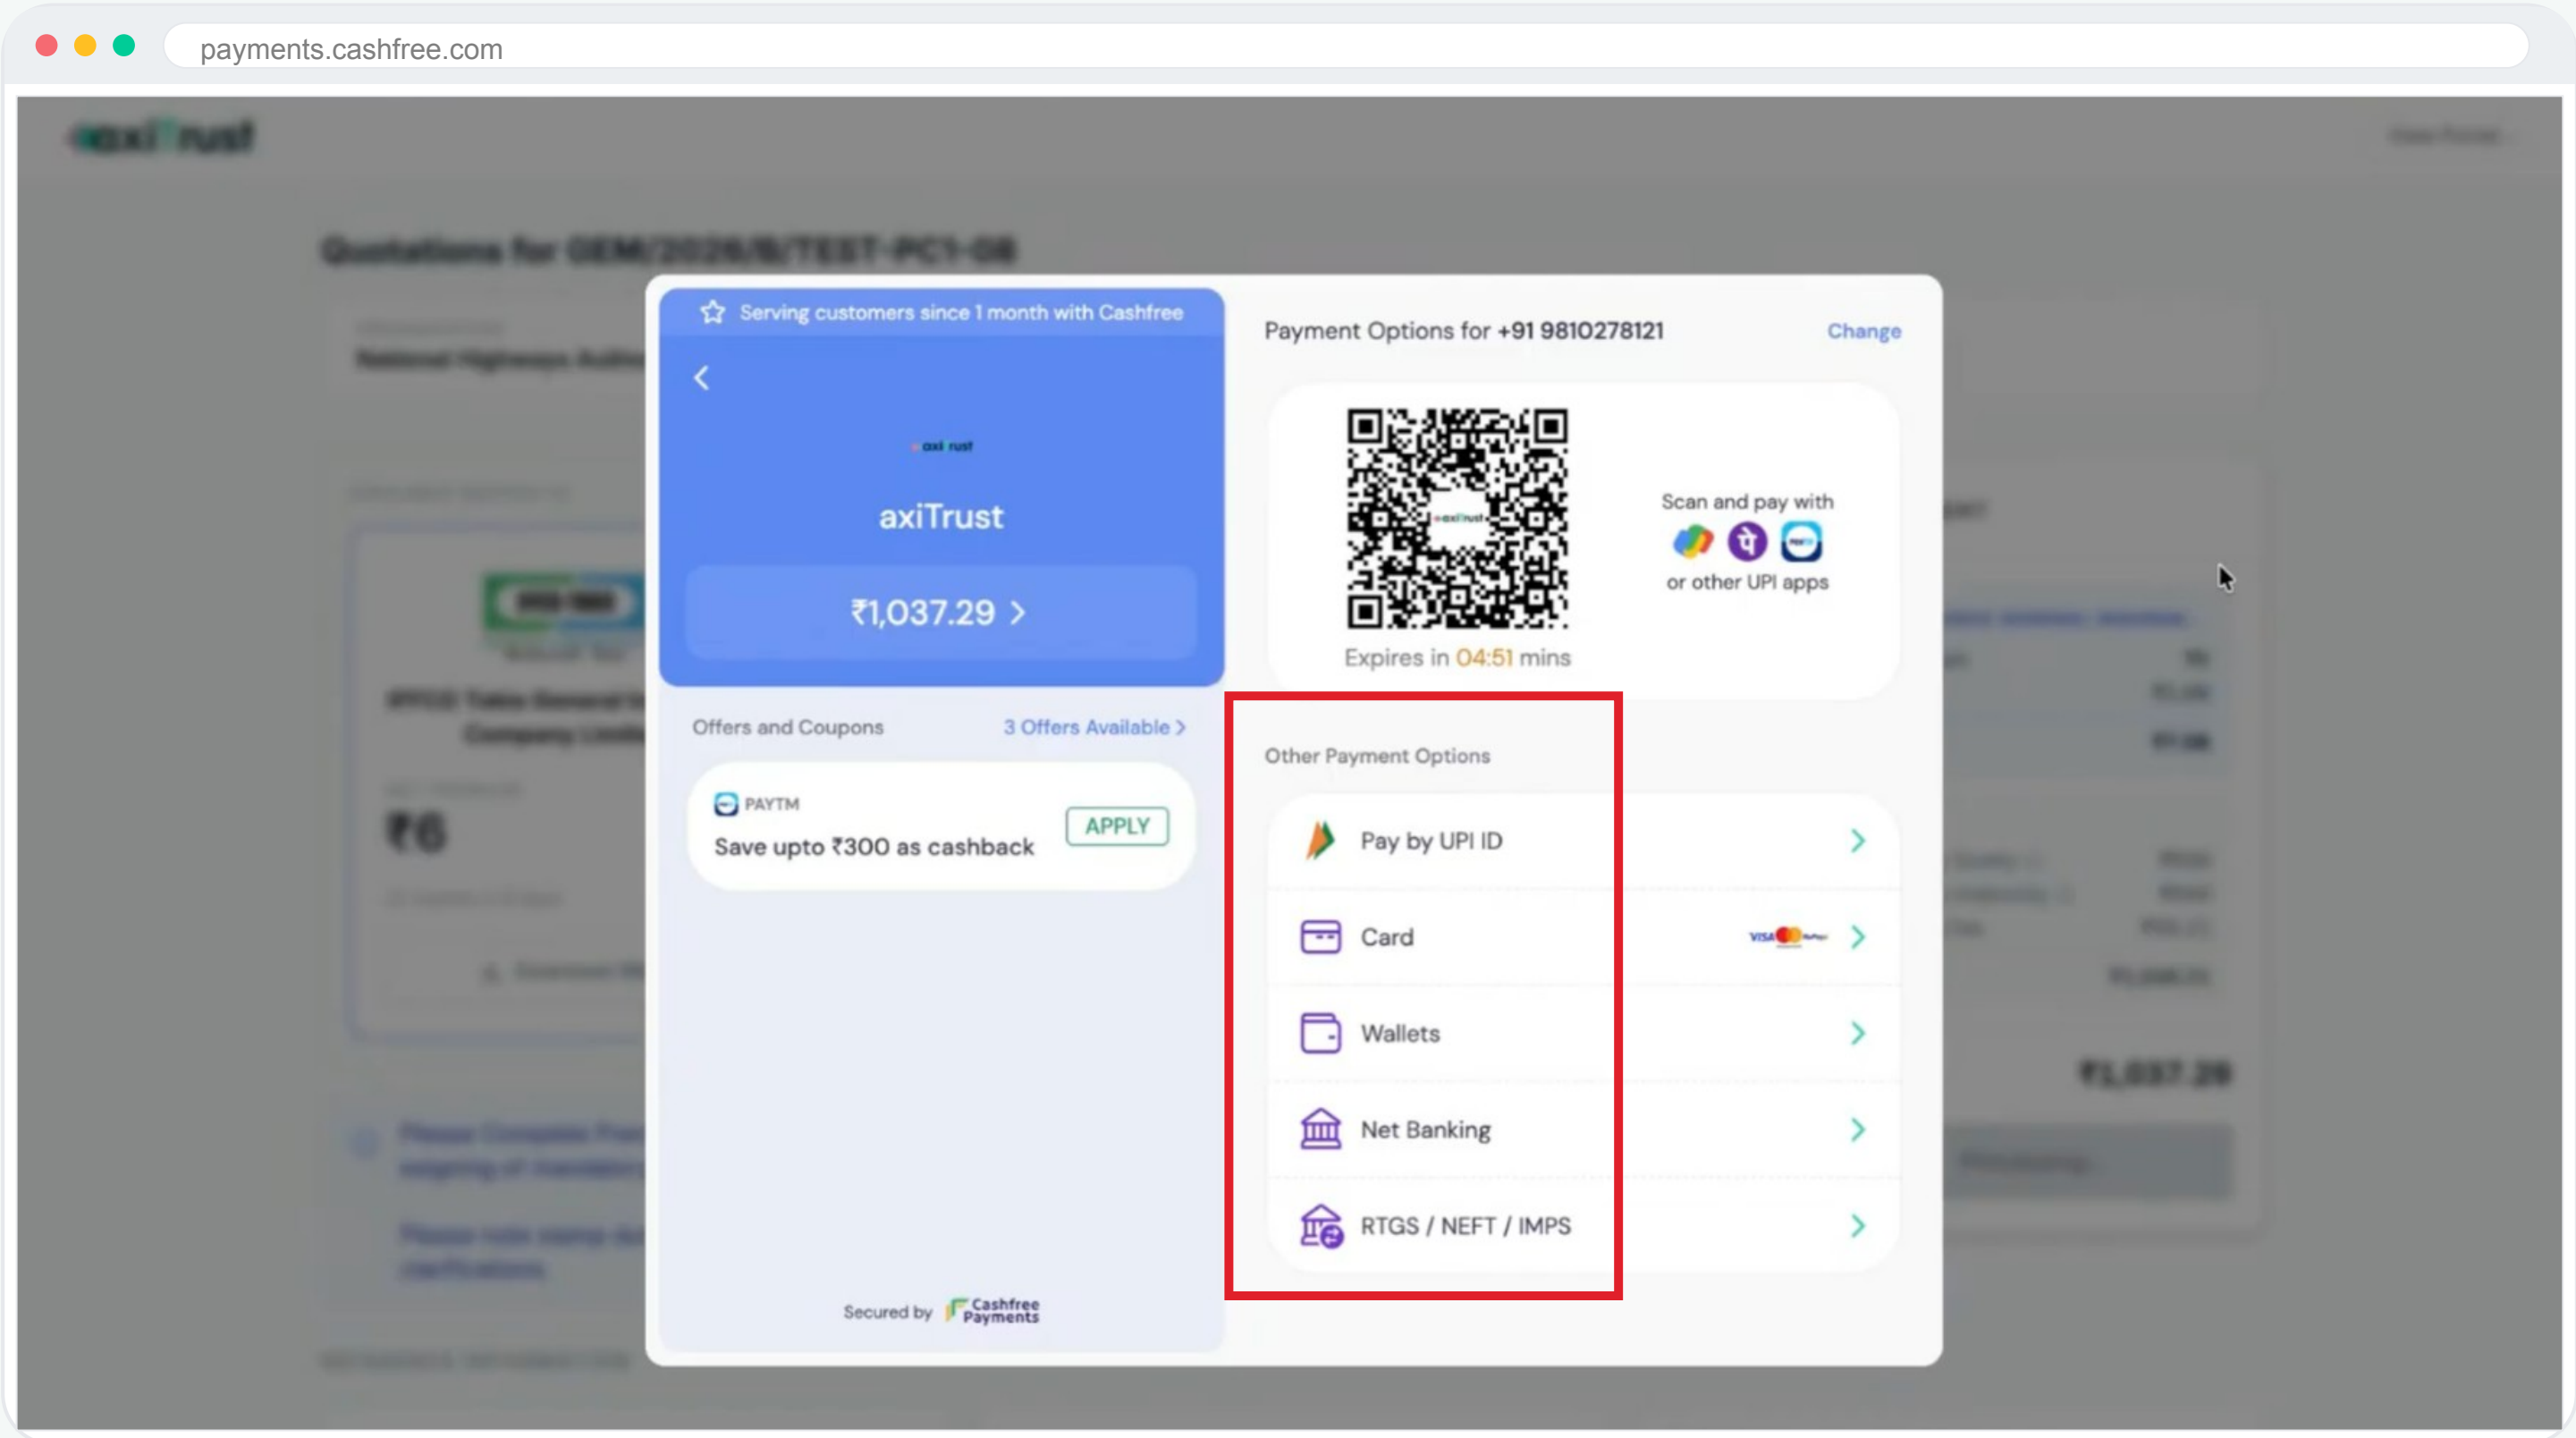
payments.cashfree.com

axiTrust

Quotations for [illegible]

Serving customers since 1 month with Cashfree

axiTrust

axiTrust

₹1,037.29 >

Offers and Coupons

3 Offers Available >

PAYTM

Save upto ₹300 as cashback

APPLY

Secured by Cashfree Payments

Payment Options for +91 9810278121

Change

Scan and pay with

or other UPI apps

Expires in 04:51 mins

Other Payment Options

Pay by UPI ID

Card

Wallets

Net Banking

RTGS / NEFT / IMPS